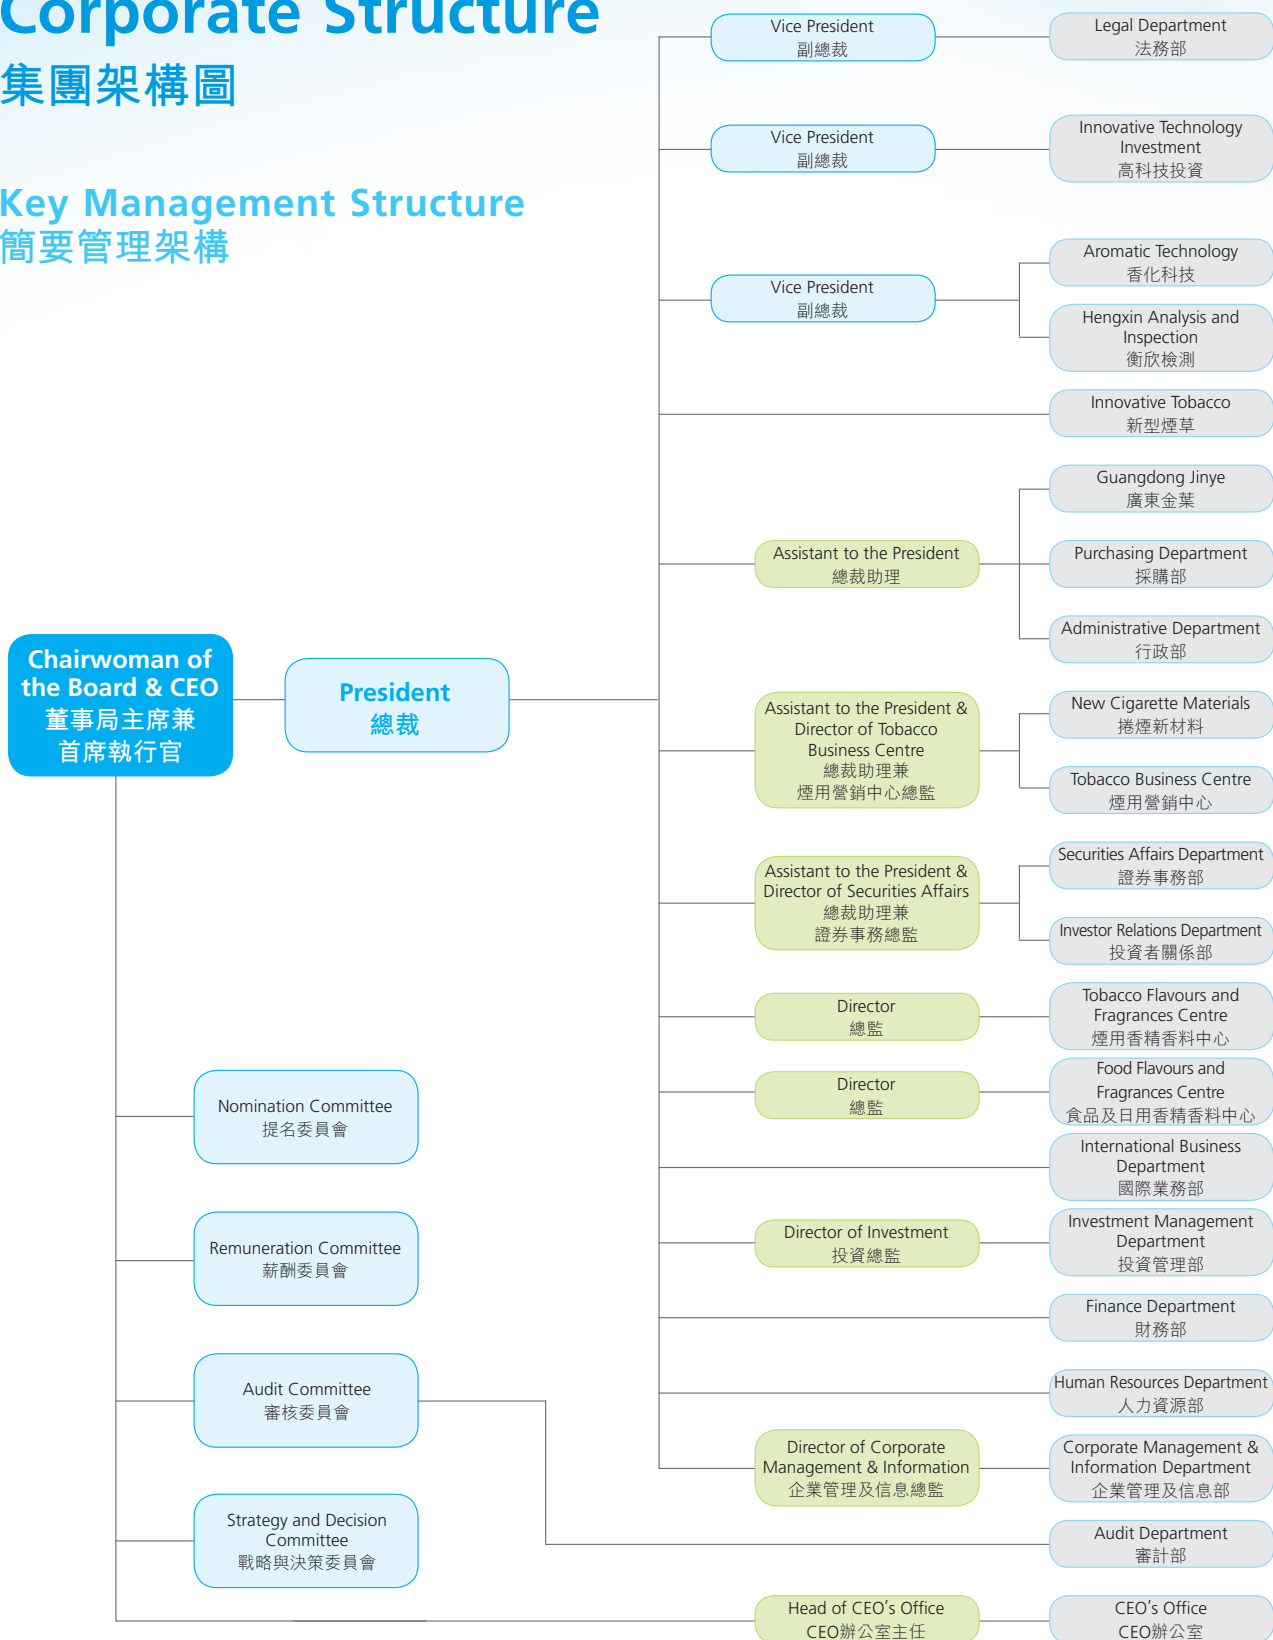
Corporate Structure
集團架構圖

Key Management Structure
簡要管理架構

Chairwoman of the Board & CEO
董事局主席兼首席執行官

President
總裁

Nomination Committee
提名委員會

Remuneration Committee
薪酬委員會

Audit Committee
審核委員會

Strategy and Decision Committee
戰略與決策委員會

Vice President
副總裁

Legal Department
法務部

Vice President
副總裁

Innovative Technology Investment
高科技投資

Vice President
副總裁

Aromatic Technology
香化科技

Hengxin Analysis and Inspection
衡欣檢測

Innovative Tobacco
新型煙草

Guangdong Jinye
廣東金葉

Assistant to the President
總裁助理

Purchasing Department
採購部

Administrative Department
行政部

Assistant to the President & Director of Tobacco Business Centre
總裁助理兼
煙用營銷中心總監

New Cigarette Materials
捲煙新材料

Tobacco Business Centre
煙用營銷中心

Assistant to the President & Director of Securities Affairs
總裁助理兼
證券事務總監

Securities Affairs Department
證券事務部

Investor Relations Department
投資者關係部

Director
總監

Tobacco Flavours and Fragrances Centre
煙用香精香料中心

Director
總監

Food Flavours and Fragrances Centre
食品及日用香精香料中心

International Business Department
國際業務部

Director of Investment
投資總監

Investment Management Department
投資管理部

Finance Department
財務部

Human Resources Department
人力資源部

Director of Corporate Management & Information
企業管理及信息總監

Corporate Management & Information Department
企業管理及信息部

Audit Department
審計部

Head of CEO's Office
CEO辦公室主任

CEO's Office
CEO辦公室